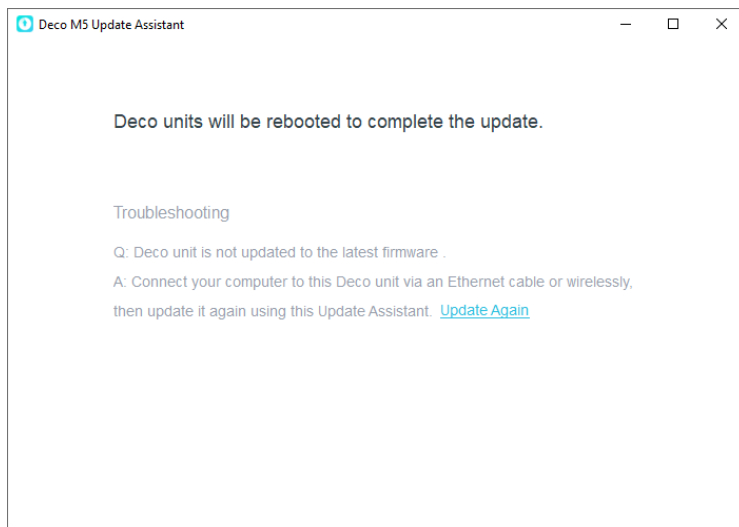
Deco M5 Update Assistant

Deco units will be rebooted to complete the update.

Troubleshooting

Q: Deco unit is not updated to the latest firmware .

A: Connect your computer to this Deco unit via an Ethernet cable or wirelessly, then update it again using this Update Assistant. Update Again